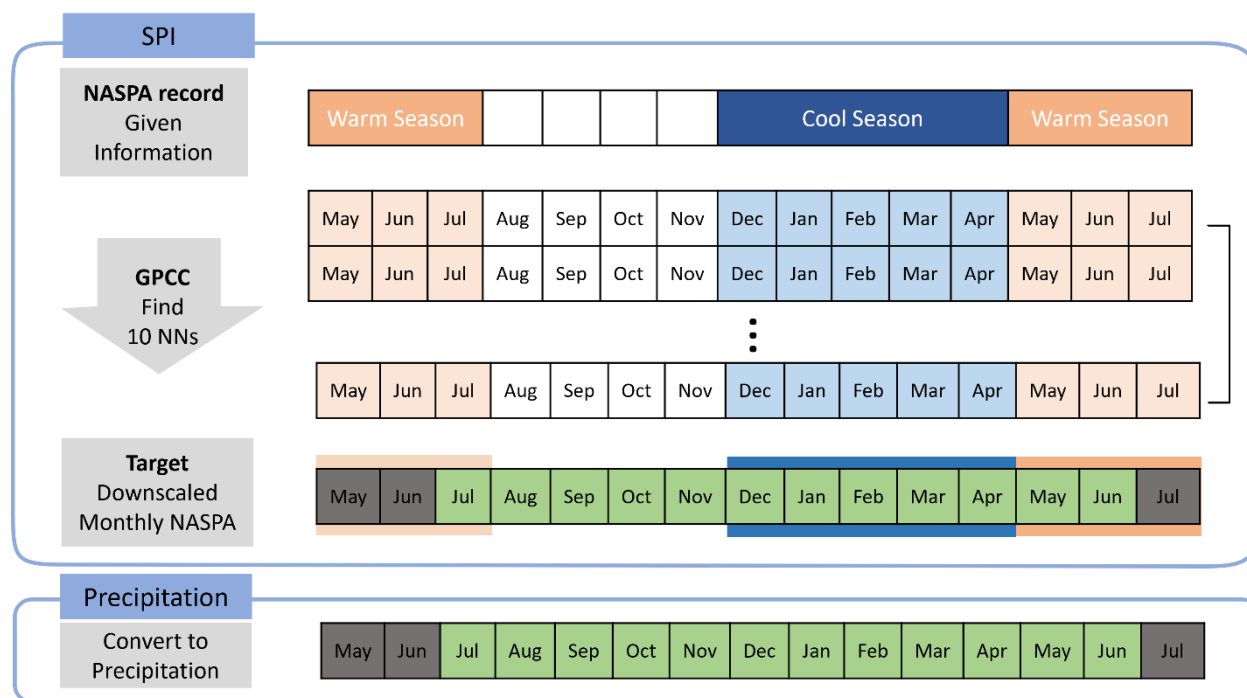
SPI

NASPA record
Given
Information

| Warm Season | | | | | Cool Season | Warm Season |
|---|---|---|---|---|---|---|

GPCC
Find
10 NNs

| May | Jun | Jul | Aug | Sep | Oct | Nov | Dec | Jan | Feb | Mar | Apr | May | Jun | Jul |
|---|---|---|---|---|---|---|---|---|---|---|---|---|---|---|
| May | Jun | Jul | Aug | Sep | Oct | Nov | Dec | Jan | Feb | Mar | Apr | May | Jun | Jul |

⋮

| May | Jun | Jul | Aug | Sep | Oct | Nov | Dec | Jan | Feb | Mar | Apr | May | Jun | Jul |
|---|---|---|---|---|---|---|---|---|---|---|---|---|---|---|

Target
Downscaled
Monthly NASPA

| May | Jun | Jul | Aug | Sep | Oct | Nov | Dec | Jan | Feb | Mar | Apr | May | Jun | Jul |
|---|---|---|---|---|---|---|---|---|---|---|---|---|---|---|

Precipitation

Convert to
Precipitation

| May | Jun | Jul | Aug | Sep | Oct | Nov | Dec | Jan | Feb | Mar | Apr | May | Jun | Jul |
|---|---|---|---|---|---|---|---|---|---|---|---|---|---|---|